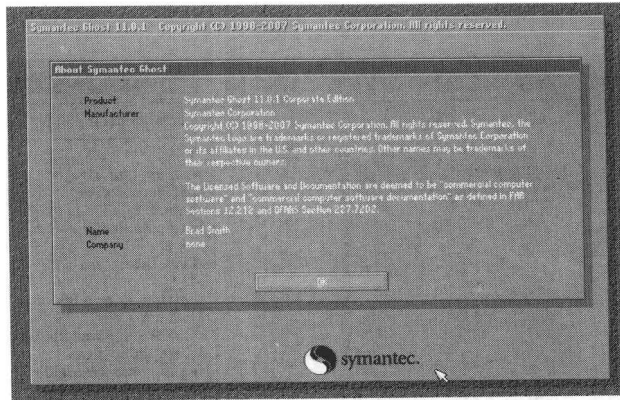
Symantec Ghost 11.0.1 Copyright (C) 1998-2007 Symantec Corporation. All rights reserved.

About Symantec Ghost

Product
Symantec Ghost 11.0.1 Corporate Edition

Manufacturer
Symantec Corporation
Copyright (C) 1998-2007 Symantec Corporation. All rights reserved. Symantec, the Symantec Logo are trademarks or registered trademarks of Symantec Corporation or its affiliates in the U.S. and other countries. Other names may be trademarks of their respective owners.

The Licensed Software and Documentation are deemed to be "commercial computer software" and "commercial computer software documentation" as defined in FAR Sections 12.212 and DFARS Section 227.7202.

Name
Brad Smith

Company
none

OK

symantec.